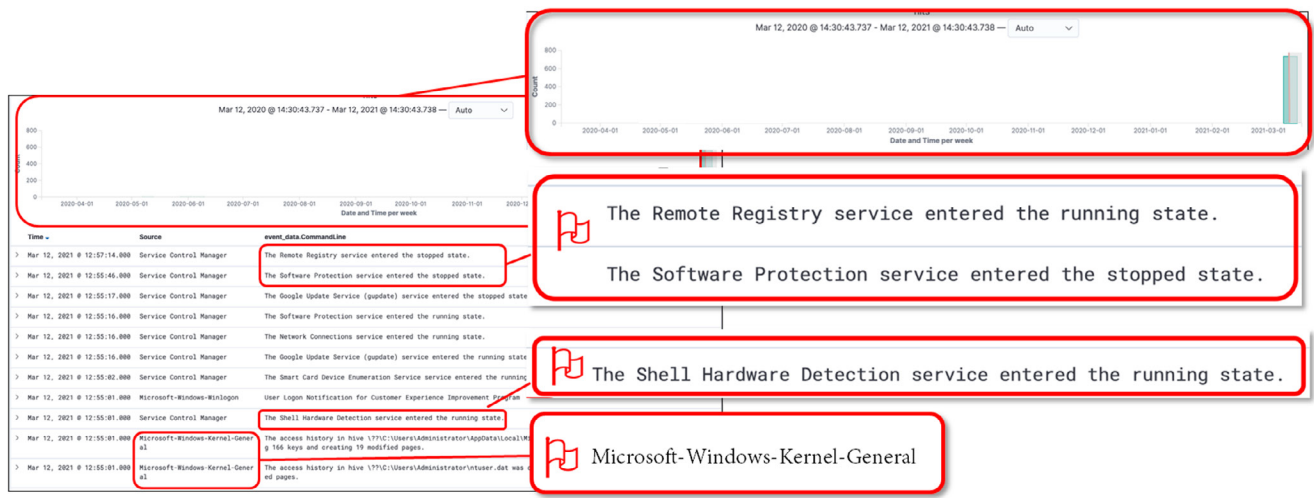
Mar 12, 2020 @ 14:30:43.737 - Mar 12, 2021 @ 14:30:43.738 — Auto

800
600
400
200
0
Count

2020-04-01 2020-05-01 2020-06-01 2020-07-01 2020-08-01 2020-09-01 2020-10-01 2020-11-01 2020-12-01 2021-01-01 2021-02-01 2021-03-01
Date and Time per week

Mar 12, 2020 @ 14:30:43.737 - Mar 12, 2021 @ 14:30:43.738 — Auto

800
600
400
200
0
Count

2020-04-01 2020-05-01 2020-06-01 2020-07-01 2020-08-01 2020-09-01 2020-10-01 2020-11-01 2020-12
Date and Time per week

| Time | Source | event_data.CommandLine |
|---|---|---|
| Mar 12, 2021 @ 12:57:14.000 | Service Control Manager | The Remote Registry service entered the stopped state. |
| Mar 12, 2021 @ 12:55:46.000 | Service Control Manager | The Software Protection service entered the stopped state. |
| Mar 12, 2021 @ 12:55:17.000 | Service Control Manager | The Google Update Service (gupdate) service entered the stopped state |
| Mar 12, 2021 @ 12:55:16.000 | Service Control Manager | The Software Protection service entered the running state. |
| Mar 12, 2021 @ 12:55:16.000 | Service Control Manager | The Network Connections service entered the running state. |
| Mar 12, 2021 @ 12:55:16.000 | Service Control Manager | The Google Update Service (gupdate) service entered the running state |
| Mar 12, 2021 @ 12:55:02.000 | Service Control Manager | The Smart Card Device Enumeration Service service entered the running |
| Mar 12, 2021 @ 12:55:01.000 | Microsoft-Windows-Winlogon | User Logon Notification for Customer Experience Improvement Program |
| Mar 12, 2021 @ 12:55:01.000 | Service Control Manager | The Shell Hardware Detection service entered the running state. |
| Mar 12, 2021 @ 12:55:01.000 | Microsoft-Windows-Kernel-General | The access history in hive \??\C:\Users\Administrator\AppData\Local\Mi g 166 keys and creating 19 modified pages. |
| Mar 12, 2021 @ 12:55:01.000 | Microsoft-Windows-Kernel-General | The access history in hive \??\C:\Users\Administrator\ntuser.dat was c ed pages. |

The Remote Registry service entered the running state.

The Software Protection service entered the stopped state.

The Shell Hardware Detection service entered the running state.

Microsoft-Windows-Kernel-General